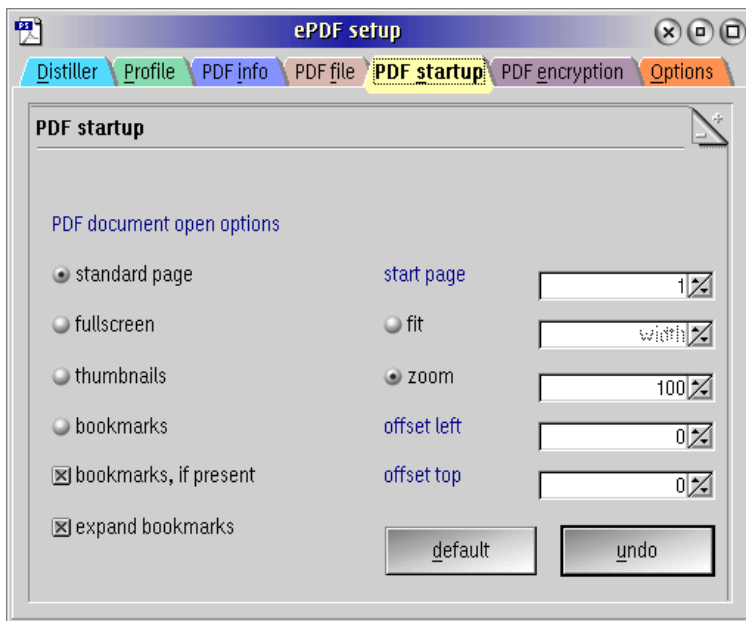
ePDF setup

Distiller | Profile | PDF info | PDF file | PDF startup | PDF encryption | Options

PDF startup

PDF document open options

standard page

fullscreen

thumbnails

bookmarks

bookmarks, if present

expand bookmarks

start page 1

fit width

zoom 100

offset left 0

offset top 0

default

undo